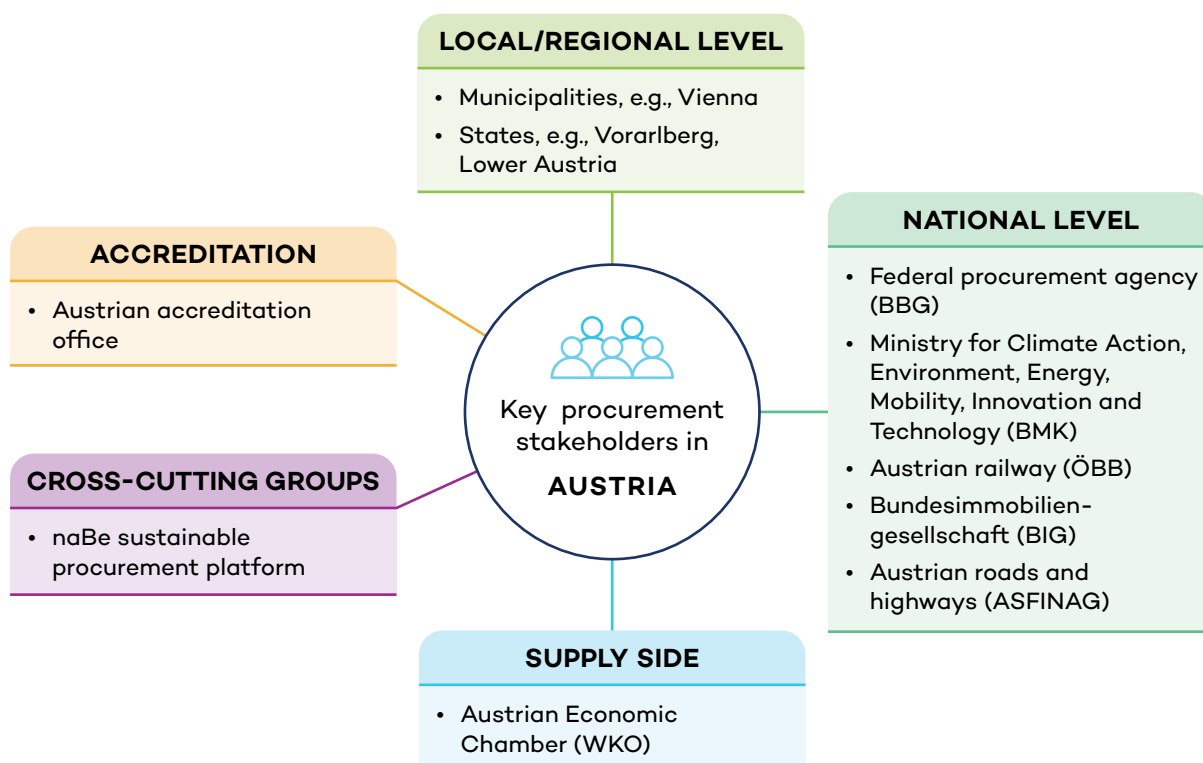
LOCAL/REGIONAL LEVEL

- Municipalities, e.g., Vienna
- States, e.g., Vorarlberg, Lower Austria

ACCREDITATION

- Austrian accreditation office

NATIONAL LEVEL

- Federal procurement agency (BBG)
- Ministry for Climate Action, Environment, Energy, Mobility, Innovation and Technology (BMK)
- Austrian railway (ÖBB)
- Bundesimmobiliengesellschaft (BIG)
- Austrian roads and highways (ASFINAG)

Key procurement stakeholders in

AUSTRIA

CROSS-CUTTING GROUPS

- naBe sustainable procurement platform

SUPPLY SIDE

- Austrian Economic Chamber (WKO)